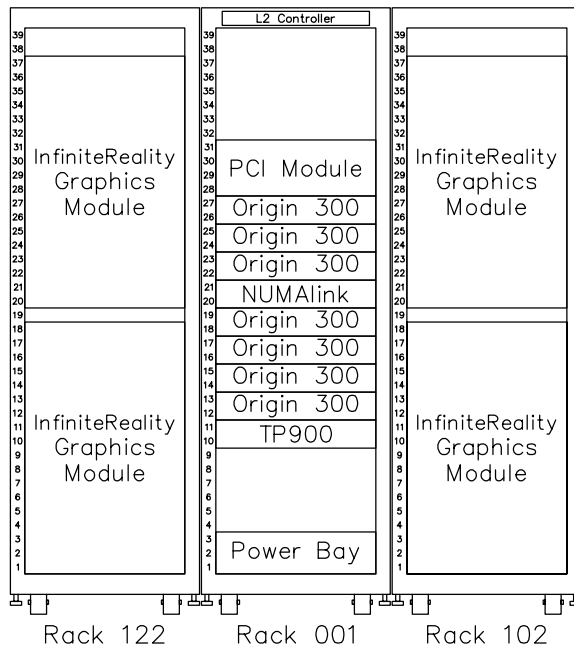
39
38
37
36
35
34
33
32
31
30
29
28
27
26
25
24
23
22
21
20
19
18
17
16
15
14
13
12
11
10
9
8
7
6
5
4
3
2
1

InfiniteReality Graphics Module

InfiniteReality Graphics Module

Rack 122

L2 Controller

39
38
37
36
35
34
33
32
31
30
29
28
27
26
25
24
23
22
21
20
19
18
17
16
15
14
13
12
11
10
9
8
7
6
5
4
3
2
1

PCI Module

Origin 300

Origin 300

Origin 300

NUMAlink

Origin 300

Origin 300

Origin 300

Origin 300

TP900

Power Bay

Rack 001

39
38
37
36
35
34
33
32
31
30
29
28
27
26
25
24
23
22
21
20
19
18
17
16
15
14
13
12
11
10
9
8
7
6
5
4
3
2
1

InfiniteReality Graphics Module

InfiniteReality Graphics Module

Rack 102